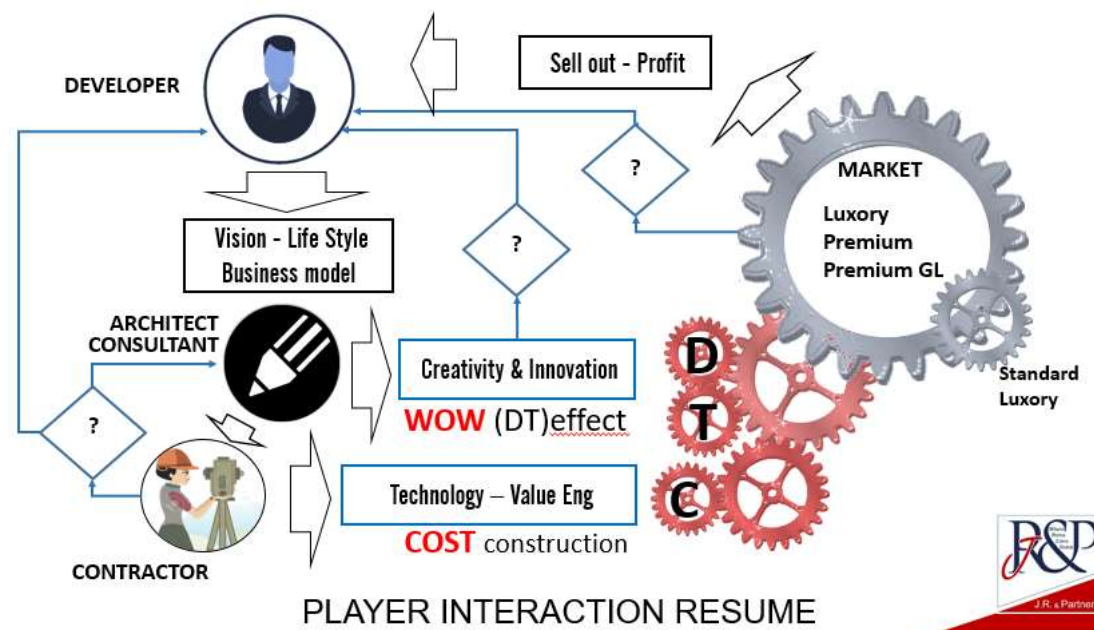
DEVELOPER

Sell out - Profit

?

MARKET

Luxory
Premium
Premium GL

?

Vision - Life Style
Business model

ARCHITECT
CONSULTANT

Creativity & Innovation

WOW (DT)effect

D

T

C

Standard
Luxory

?

Technology – Value Eng

COST construction

CONTRACTOR

J&P

J.R. & Partner

PLAYER INTERACTION RESUME